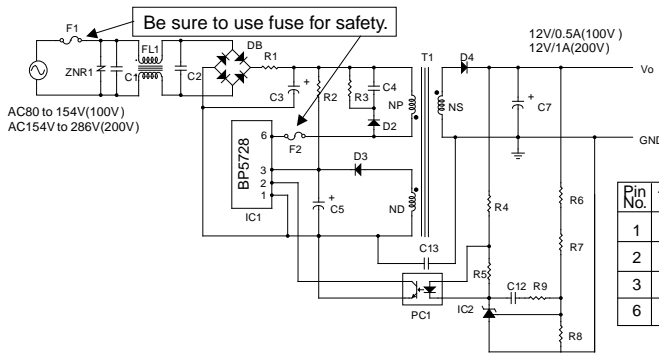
Be sure to use fuse for safety.

F1

FL1

DB

R1

ZNR1

C1

C2

C3

R2

R3

C4

NP

D2

T1

D4

NS

C7

12V/0.5A(100V)
12V/1A(200V)

Vo

GND

AC80 to 154V(100V)
AC154V to 286V(200V)

BP5728

IC1

6

3

2

1

F2

D3

C5

ND

C13

R4

R5

R6

R7

R8

C12

R9

IC2

PC1

| Pin No. |
|---|
| 1 |
| 2 |
| 3 |
| 6 |